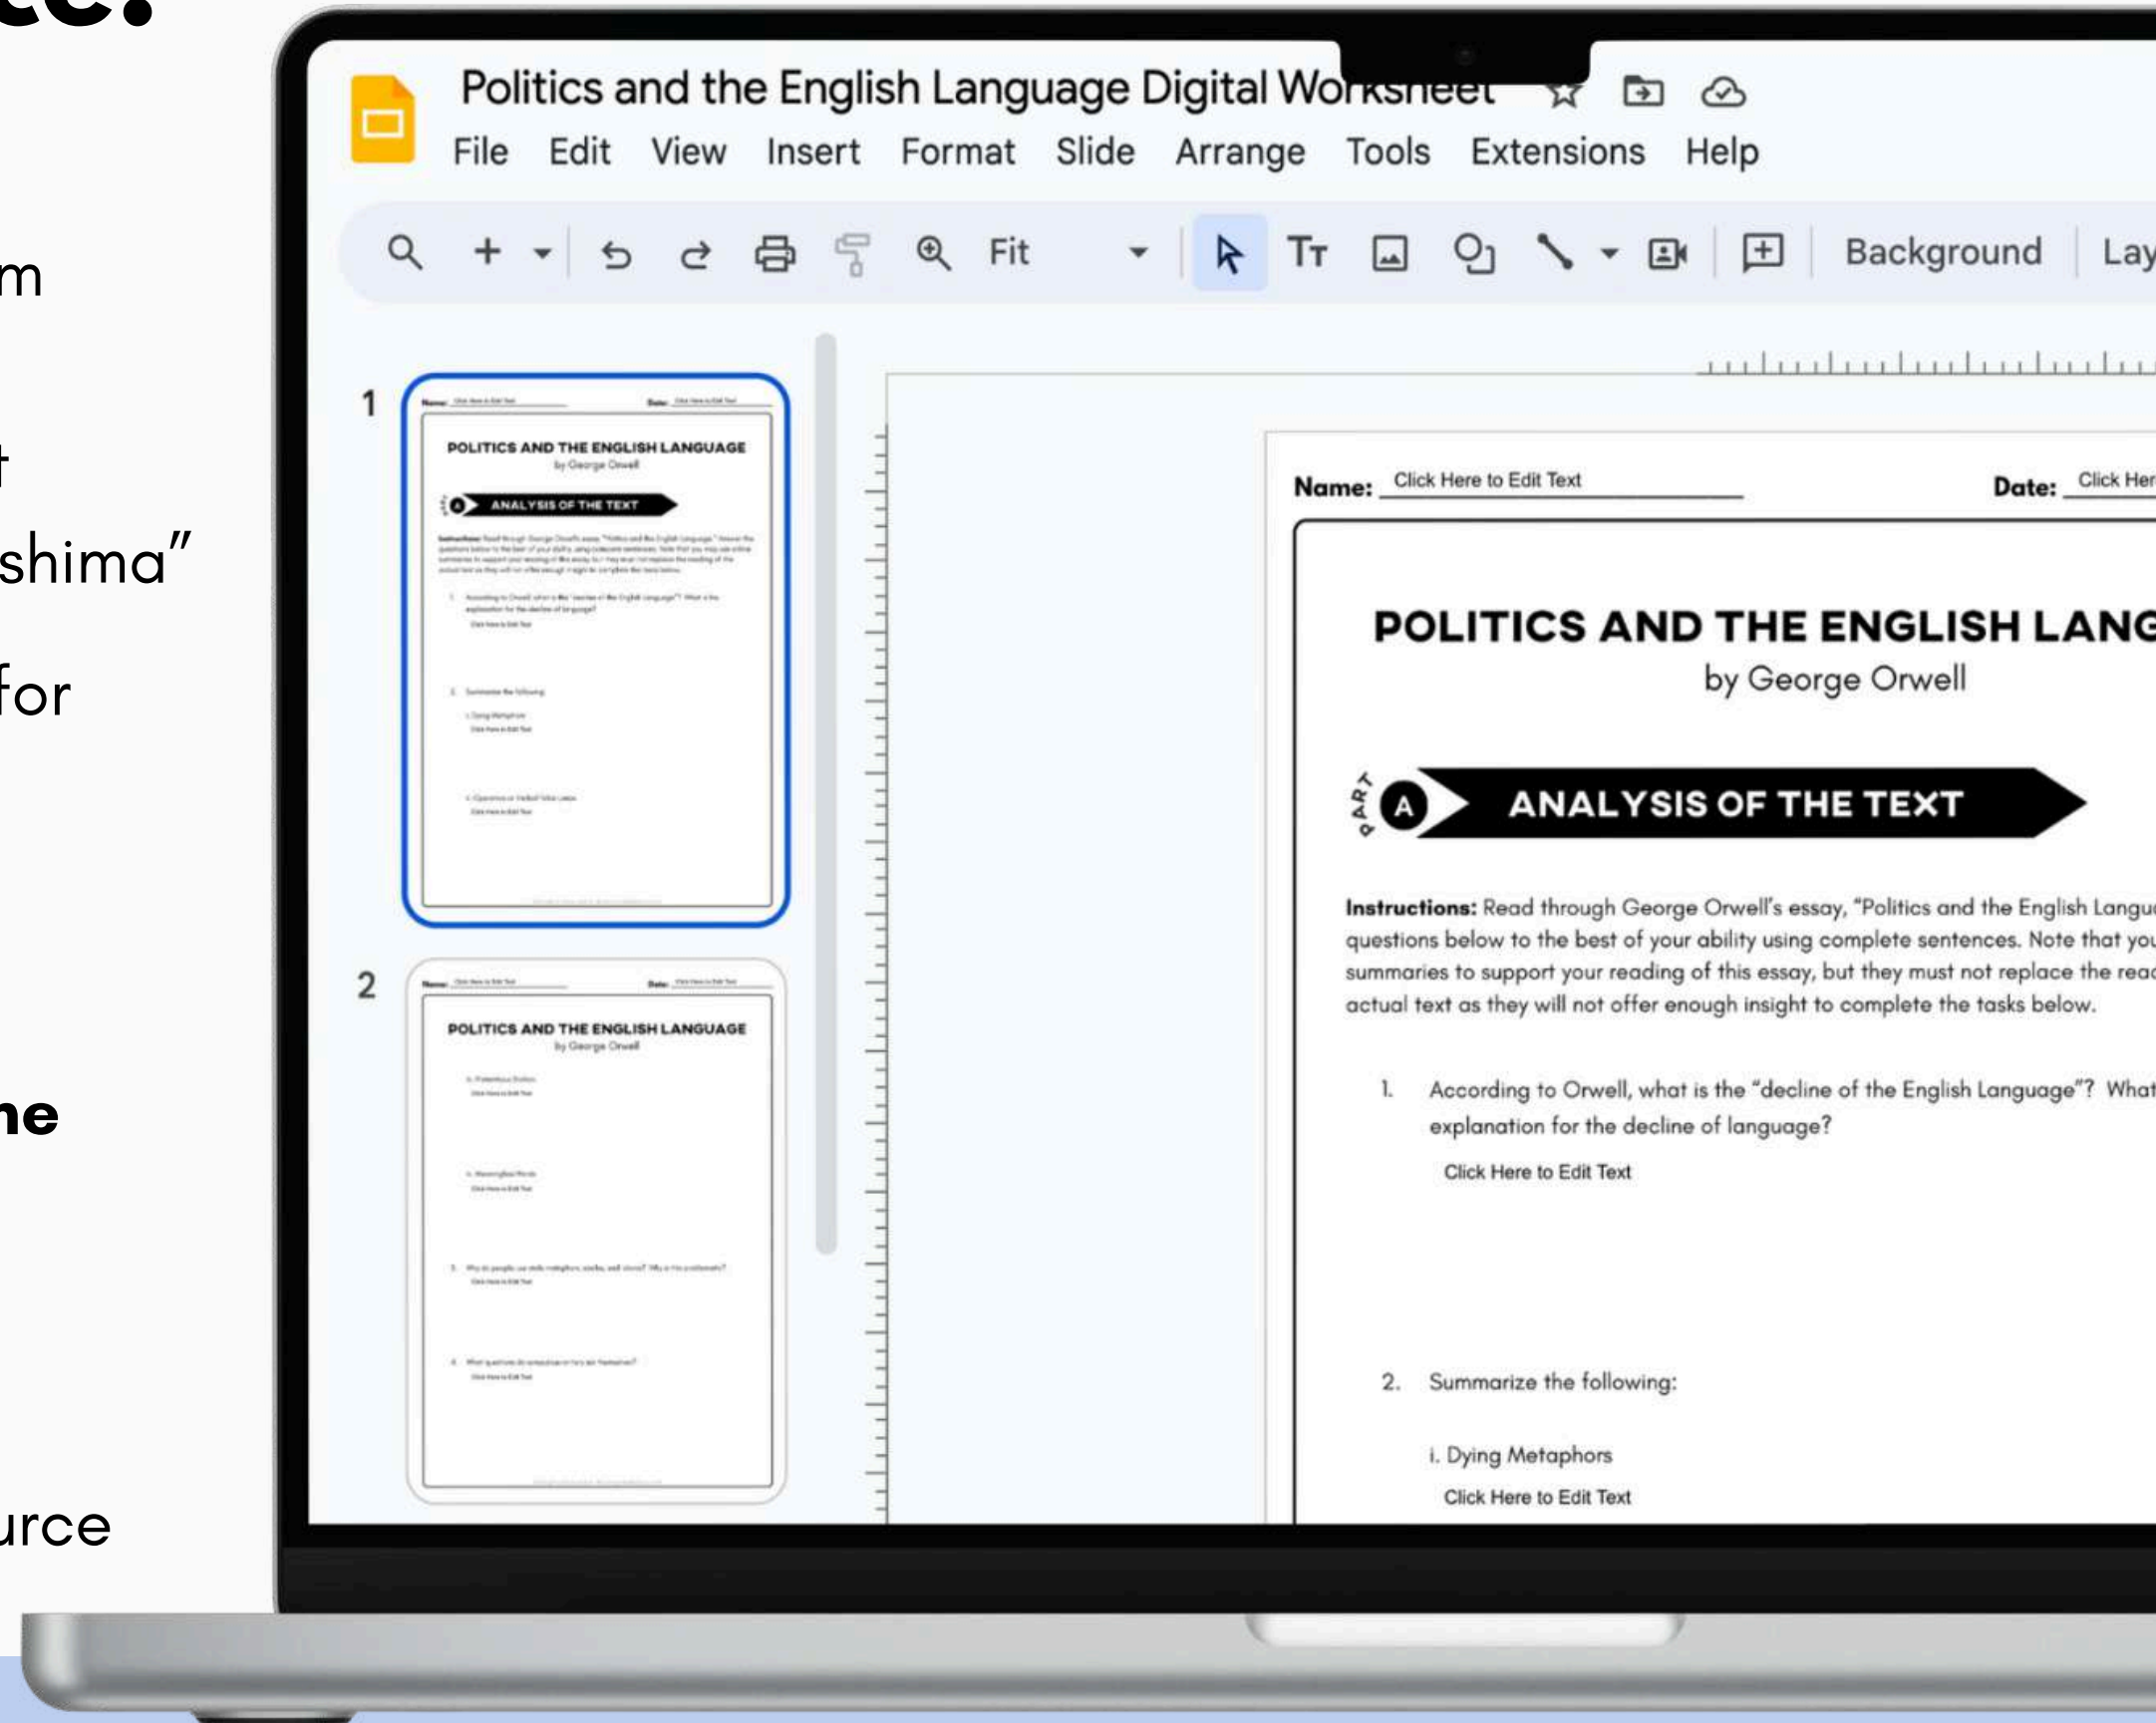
ce:

m

t

shima"

for

ne

urce

Politics and the English Language Digital Wo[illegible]

File Edit View Insert Format Slide Arrange Tools Extensions Help

Fit

Background Lay

1

2

Name: Click Here to Edit Text

Date: Click Her

POLITICS AND THE ENGLISH LANG

by George Orwell

PART A ANALYSIS OF THE TEXT

Instructions: Read through George Orwell's essay, "Politics and the English Langu questions below to the best of your ability using complete sentences. Note that you summaries to support your reading of this essay, but they must not replace the read actual text as they will not offer enough insight to complete the tasks below.

1. According to Orwell, what is the "decline of the English Language"? What explanation for the decline of language?

Click Here to Edit Text

2. Summarize the following:

i. Dying Metaphors

Click Here to Edit Text